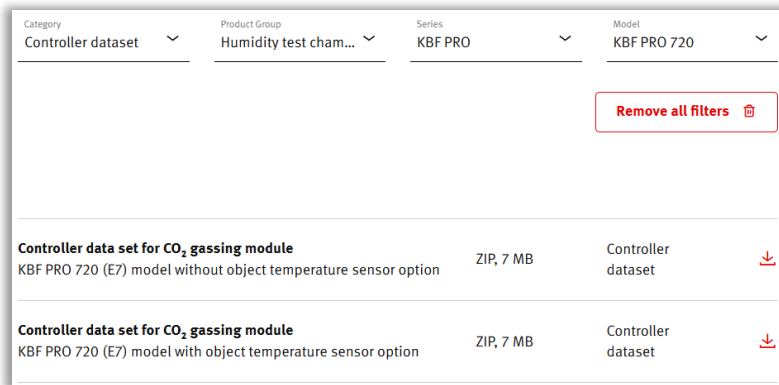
Category
Controller dataset

Product Group
Humidity test cham...

Series
KBF PRO

Model
KBF PRO 720

Remove all filters

**Controller data set for $CO_2$ gassing module**
KBF PRO 720 (E7) model without object temperature sensor option
ZIP, 7 MB
Controller dataset

**Controller data set for $CO_2$ gassing module**
KBF PRO 720 (E7) model with object temperature sensor option
ZIP, 7 MB
Controller dataset